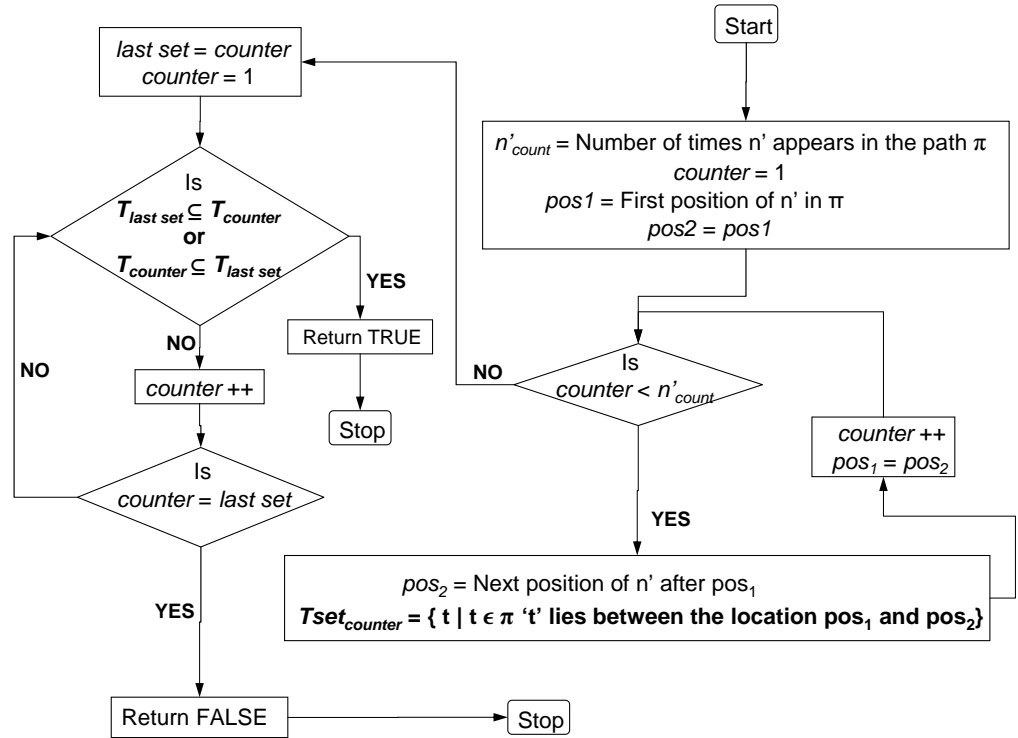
Start

$n'_{count}$ = Number of times n' appears in the path $\pi$
counter = 1
pos1 = First position of n' in $\pi$
pos2 = pos1

Is
counter < $n'_{count}$

NO

last set = counter
counter = 1

Is
$T_{last\ set} \subseteq T_{counter}$
or
$T_{counter} \subseteq T_{last\ set}$

YES

Return TRUE

Stop

NO

counter ++

Is
counter = last set

NO

YES

Return FALSE

Stop

YES

$pos_2$ = Next position of n' after $pos_1$
$Tset_{counter}$ = { t | t $\epsilon$ $\pi$ 't' lies between the location $pos_1$ and $pos_2$}

counter ++
$pos_1 = pos_2$